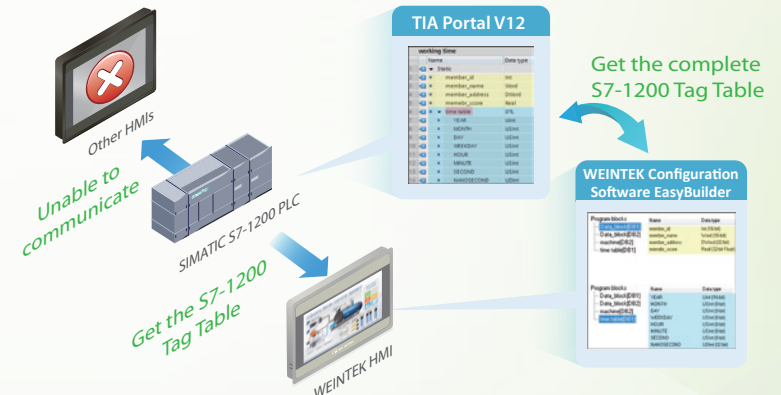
TIA Portal V12

Other HMIs

Unable to communicate

SIMATIC S7-1200 PLC

Get the complete S7-1200 Tag Table

WEINTEK Configuration Software EasyBuilder

Get the S7-1200 Tag Table

WEINTEK HMI

working time

| | Name | Data type |
|---|---|---|
| 1 | Static | |
| 2 | member_id | Int |
| 3 | member_name | Word |
| 4 | member_address | DWord |
| 5 | member_score | Real |
| 6 | time table | DTL |
| 7 | YEAR | UInt |
| 8 | MONTH | USInt |
| 9 | DAY | USInt |
| 10 | WEEKDAY | USInt |
| 11 | HOUR | USInt |
| 12 | MINUTE | USInt |
| 13 | SECOND | USInt |
| 14 | NANOSECOND | UDInt |

Program blocks
Data_block[DB1]
Data_block[DB2]
machine[DB3]
time table[DB1]

| Name | Data type |
|---|---|
| member_id | Int (16 bit) |
| member_name | Word (16 bit) |
| member_address | DWord (32 bit) |
| member_score | Real (32 bit Float) |

Program blocks
Data_block[DB1]
Data_block[DB2]
machine[DB3]
time table[DB1]

| Name | Data type |
|---|---|
| YEAR | UInt (16 bit) |
| MONTH | USInt (8 bit) |
| DAY | USInt (8 bit) |
| WEEKDAY | USInt (8 bit) |
| HOUR | USInt (8 bit) |
| MINUTE | USInt (8 bit) |
| SECOND | USInt (8 bit) |
| NANOSECOND | UDInt (32 bit) |